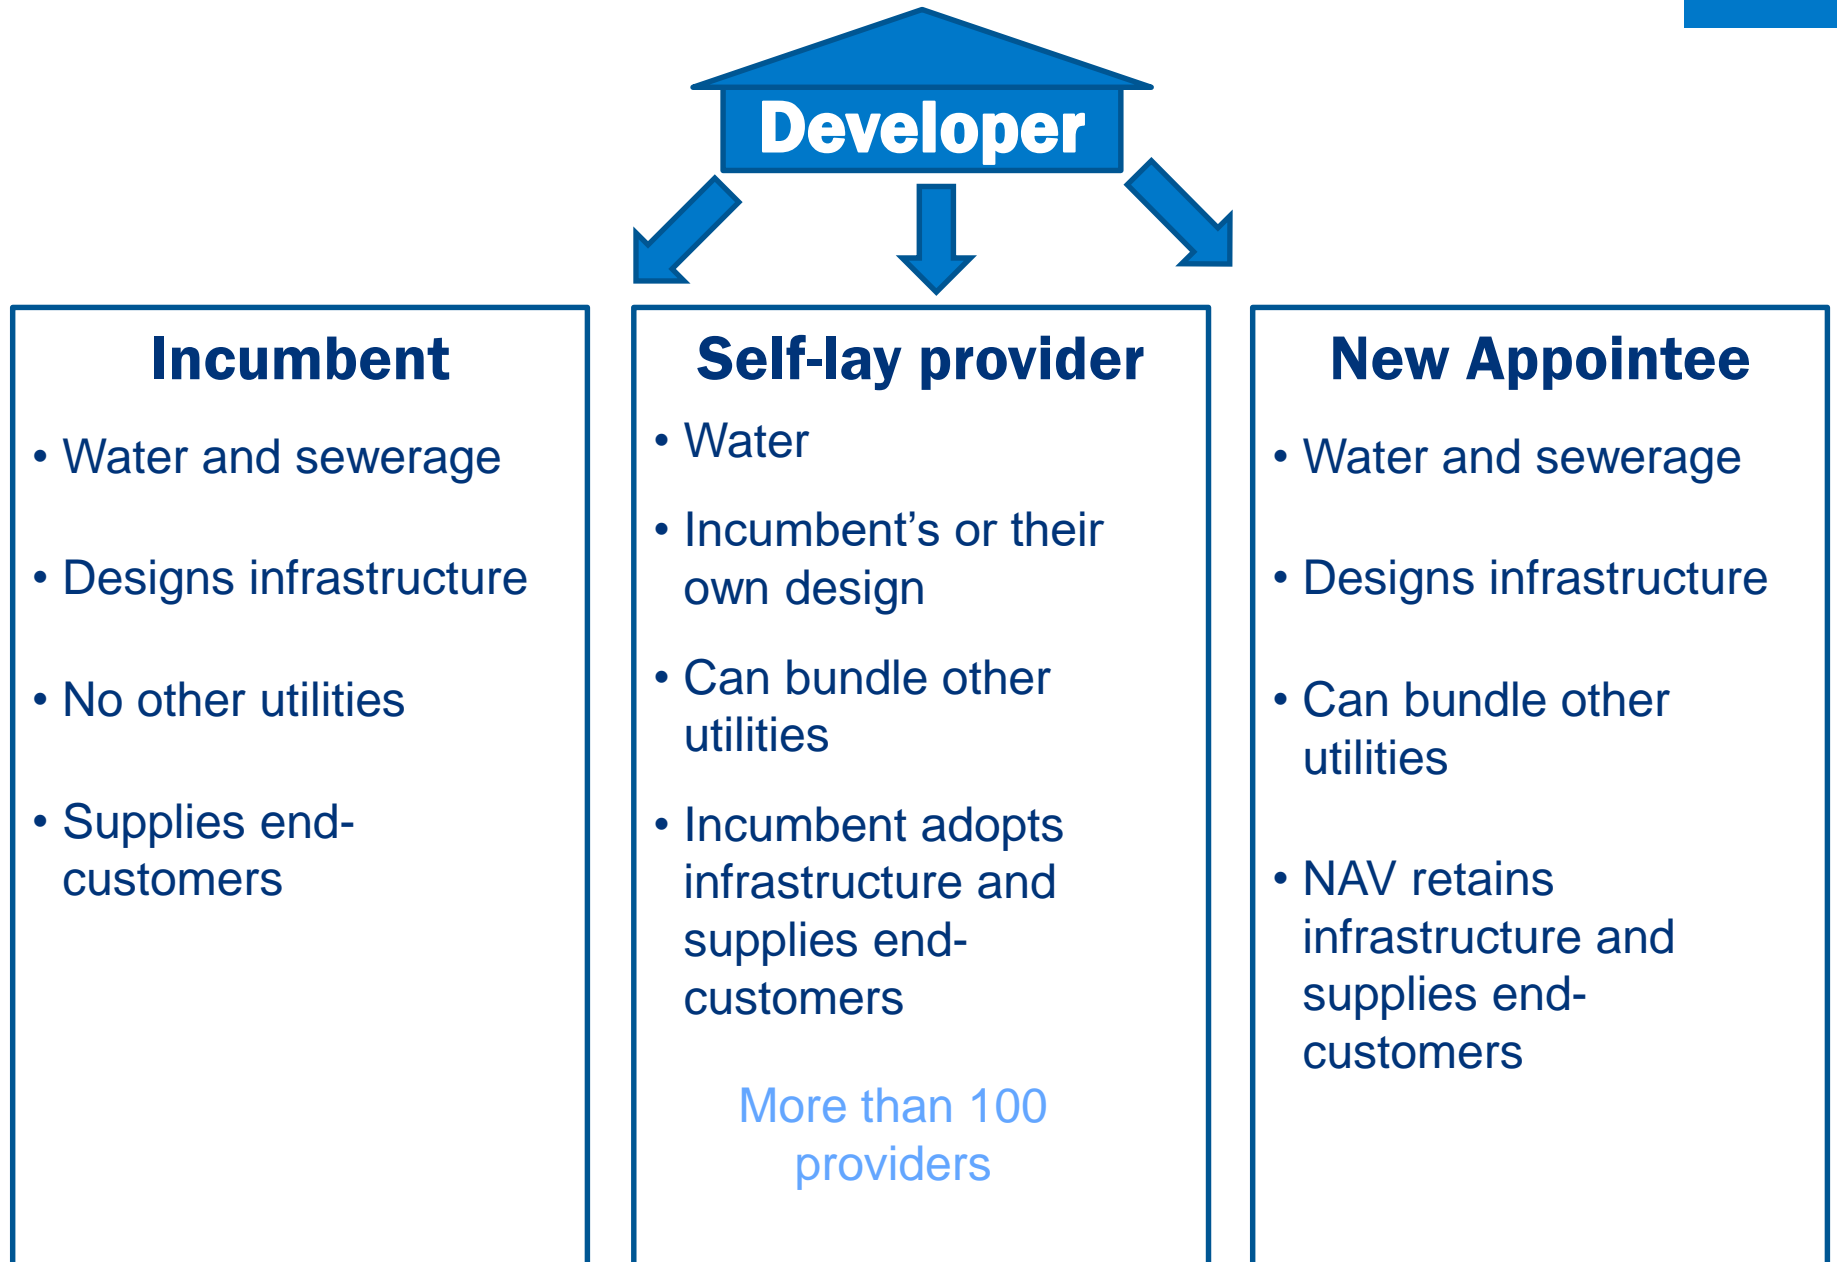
Developer

Incumbent

• Water and sewerage

• Designs infrastructure

• No other utilities

• Supplies end-customers

Self-lay provider

• Water

• Incumbent’s or their own design

• Can bundle other utilities

• Incumbent adopts infrastructure and supplies end-customers

More than 100 providers

New Appointee

• Water and sewerage

• Designs infrastructure

• Can bundle other utilities

• NAV retains infrastructure and supplies end-customers